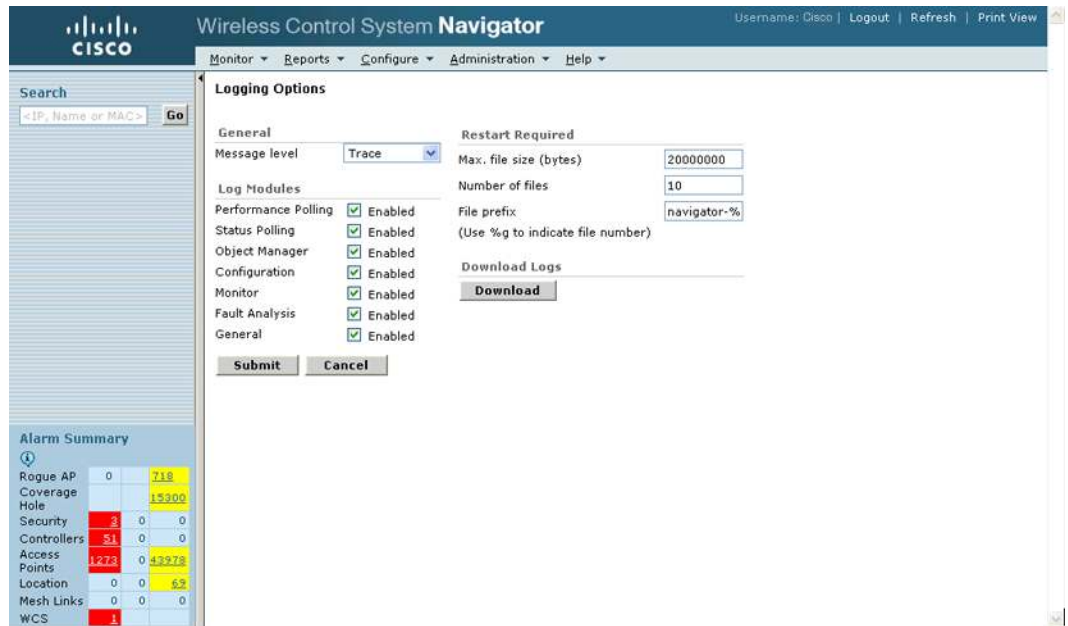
cisco

Wireless Control System Navigator

Username: Cisco | Logout | Refresh | Print View

Monitor ▾ Reports ▾ Configure ▾ Administration ▾ Help ▾

Search
<IP, Name or MAC> Go

Logging Options

General
Message level Trace

Log Modules
Performance Polling ☑ Enabled
Status Polling ☑ Enabled
Object Manager ☑ Enabled
Configuration ☑ Enabled
Monitor ☑ Enabled
Fault Analysis ☑ Enabled
General ☑ Enabled

Submit Cancel

Restart Required
Max. file size (bytes) 20000000
Number of files 10
File prefix navigator-%
(Use %g to indicate file number)

Download Logs
Download

Alarm Summary

| | | | |
|---|---|---|---|
| Rogue AP | 0 | | 718 |
| Coverage Hole | | | 15300 |
| Security | 3 | 0 | 0 |
| Controllers | 51 | 0 | 0 |
| Access Points | 1273 | 0 | 43978 |
| Location | 0 | 0 | 69 |
| Mesh Links | 0 | 0 | 0 |
| WCS | 1 | | |